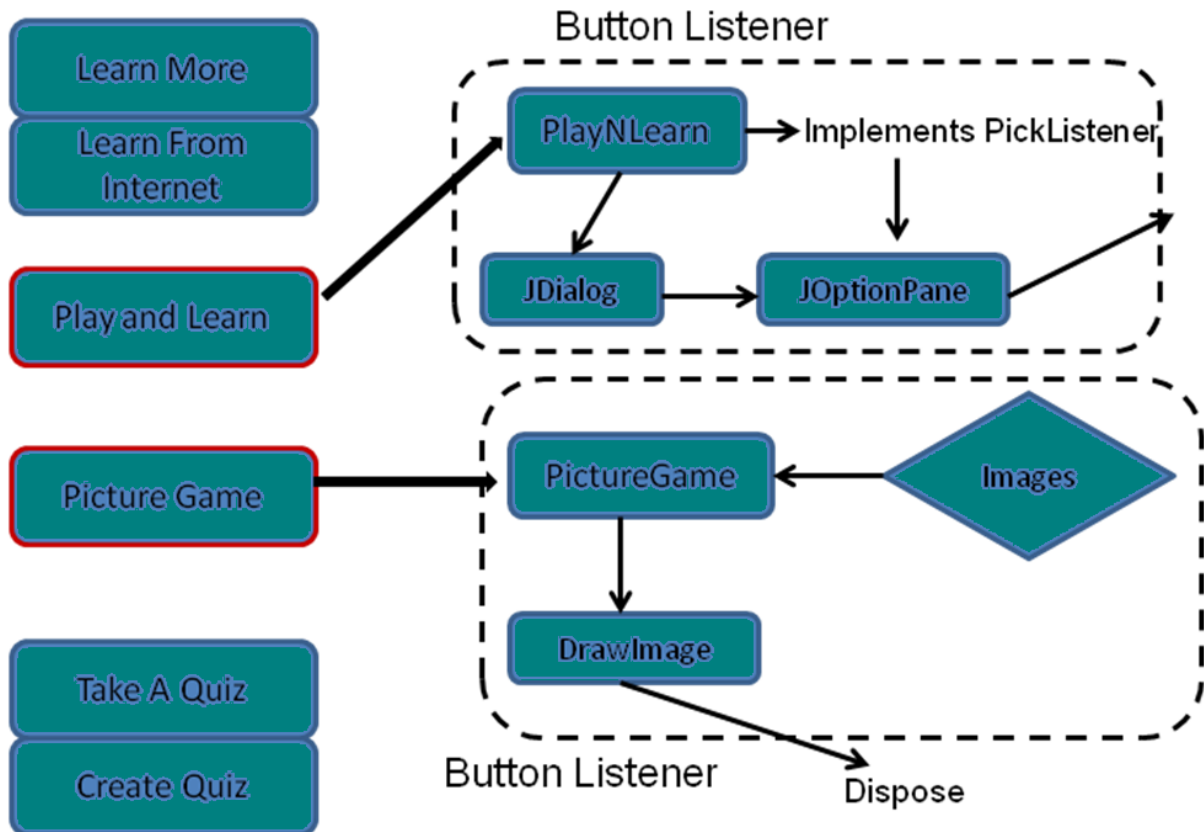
Button Listener

Learn More

Learn From Internet

Play and Learn

PlayNLearn

Implements PickListener

JDialog

JOptionPane

Picture Game

PictureGame

Images

DrawImage

Take A Quiz

Create Quiz

Button Listener

Dispose